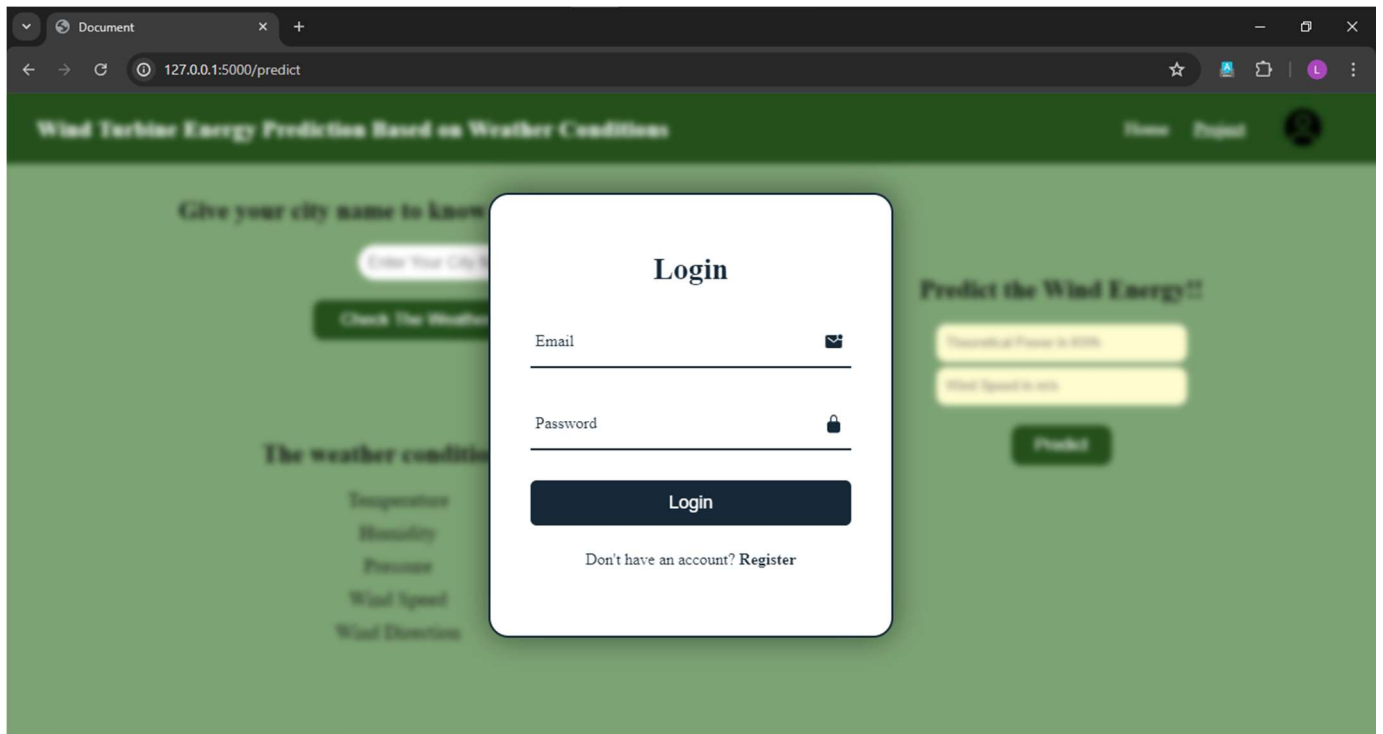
Document

127.0.0.1:5000/predict

Wind Turbine Energy Prediction Based on Weather Conditions

Home Project

Give your city name to know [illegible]

Enter Your City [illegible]

Check The Weathe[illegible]

The weather conditio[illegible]

Temperature
Humidity
Pressure
Wind Speed
Wind Direction

Login

Email

Password

Login

Don't have an account? Register

Predict the Wind Energy!!

Theoretical Power in KWh

Wind Speed in m/s

Predict